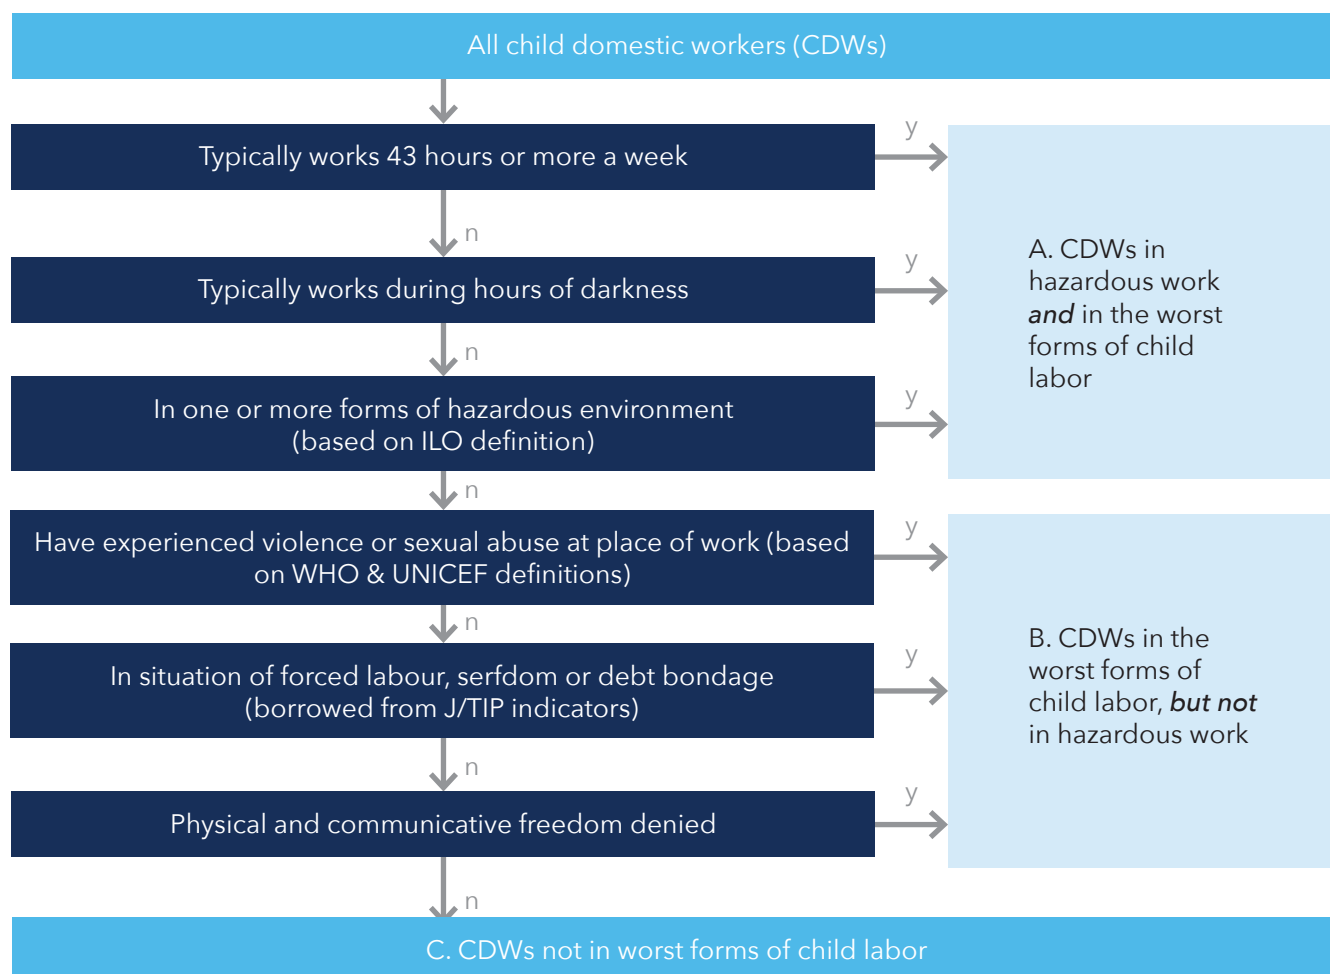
All child domestic workers (CDWs)

Typically works 43 hours or more a week

y

n

Typically works during hours of darkness

y

n

In one or more forms of hazardous environment (based on ILO definition)

y

A. CDWs in hazardous work ***and*** in the worst forms of child labor

n

Have experienced violence or sexual abuse at place of work (based on WHO & UNICEF definitions)

y

n

In situation of forced labour, serfdom or debt bondage (borrowed from J/TIP indicators)

y

n

Physical and communicative freedom denied

y

B. CDWs in the worst forms of child labor, ***but not*** in hazardous work

n

C. CDWs not in worst forms of child labor